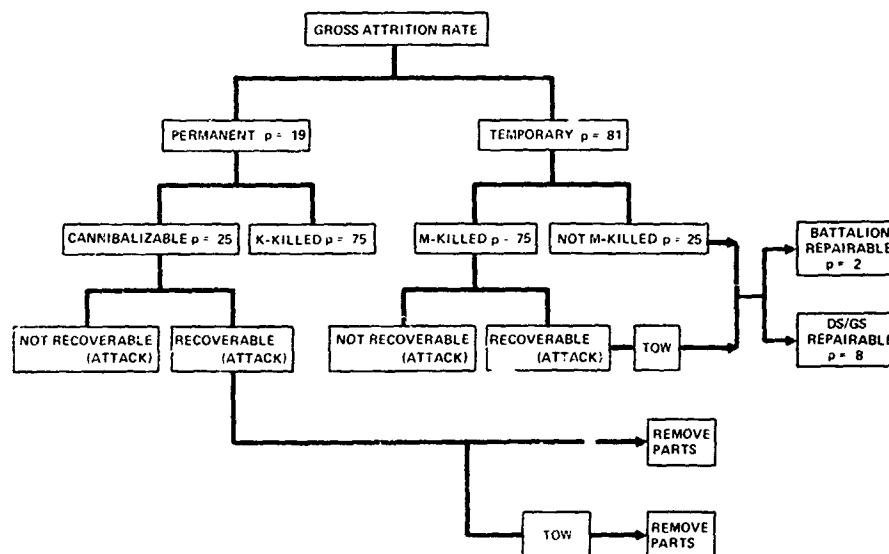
GROSS ATTRITION RATE

PERMANENT p = 19

TEMPORARY p = 81

CANNIBALIZABLE p = 25

K-KILLED p = 75

M-KILLED p = 75

NOT M-KILLED p = 25

BATTALION REPAIRABLE p = 2

DS/GS REPAIRABLE p = 8

NOT RECOVERABLE (ATTACK)

RECOVERABLE (ATTACK)

NOT RECOVERABLE (ATTACK)

RECOVERABLE (ATTACK)

TOW

REMOVE PARTS

TOW

REMOVE PARTS